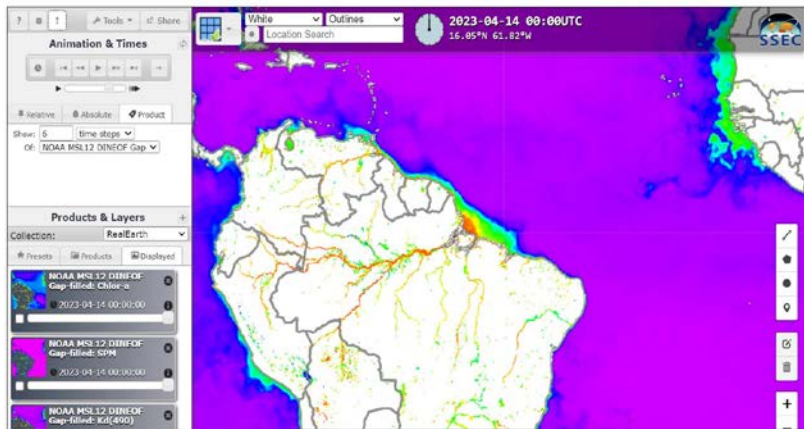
? ⊕ ↕ Tools Share

Animation & Times

Relative Absolute Product

Show: 6 time steps

Of: NOAA MSL12 DINEOF Gap

Products & Layers

Collection: RealEarth

Presets Products Displayed

NOAA MSL12 DINEOF Gap-filled: Chlor a
2023-04-14 00:00:00

NOAA MSL12 DINEOF Gap-filled: SPM
2023-04-14 00:00:00

NOAA MSL12 DINEOF Gap-filled: Kd(490)

White Outlines

Location Search

2023-04-14 00:00UTC
16.05°N 61.82°W

SSEC